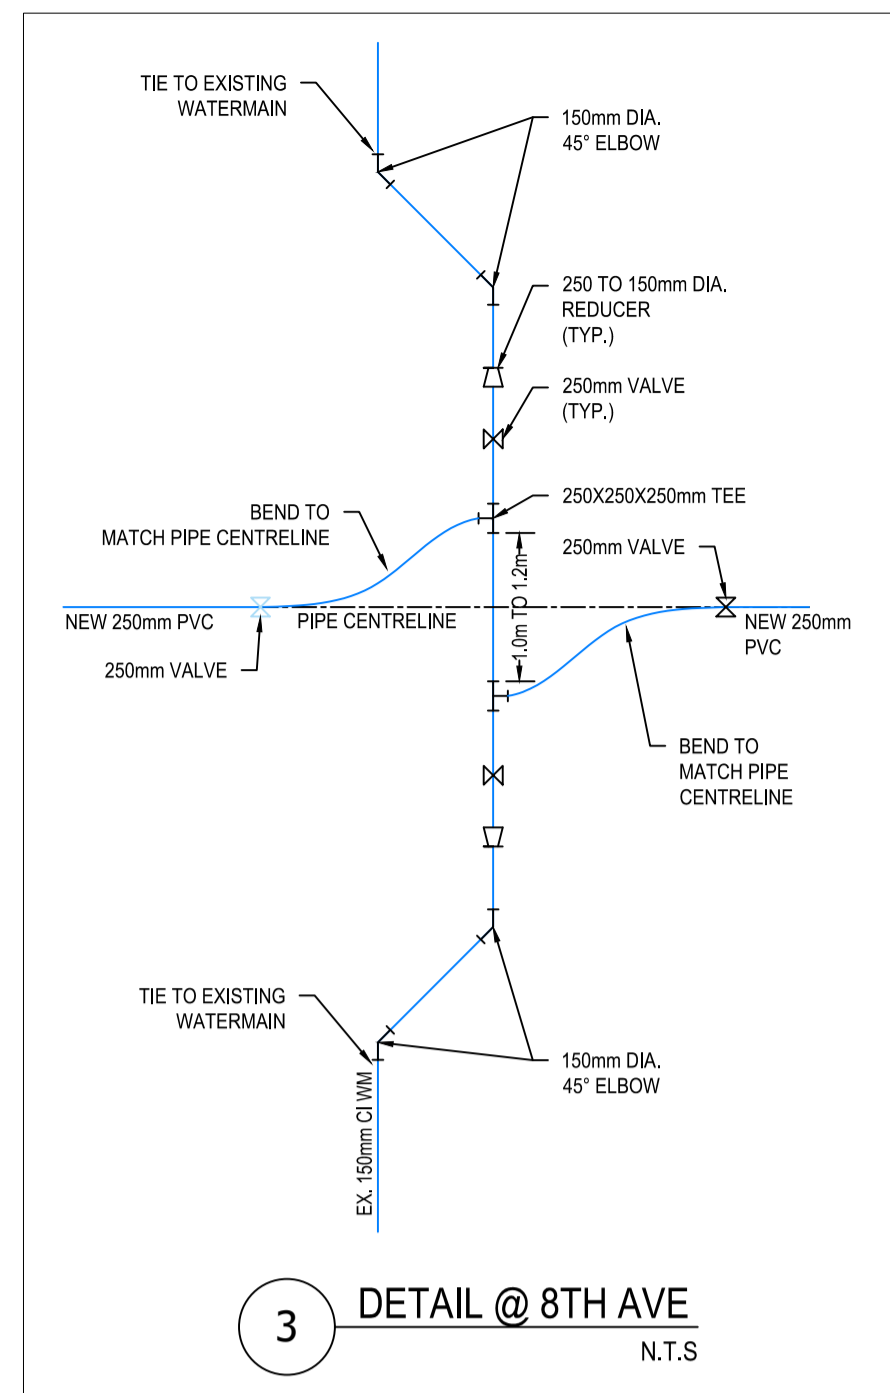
TIE TO EXISTING WATERMAIN

150mm DIA. 45° ELBOW

250 TO 150mm DIA. REDUCER (TYP.)

250mm VALVE (TYP.)

250X250X250mm TEE

BEND TO MATCH PIPE CENTRELINE

250mm VALVE

1.0m TO 1.2m

NEW 250mm PVC

PIPE CENTRELINE

NEW 250mm PVC

250mm VALVE

BEND TO MATCH PIPE CENTRELINE

TIE TO EXISTING WATERMAIN

150mm DIA. 45° ELBOW

EX. 150mm CI WM

3

DETAIL @ 8TH AVE

N.T.S